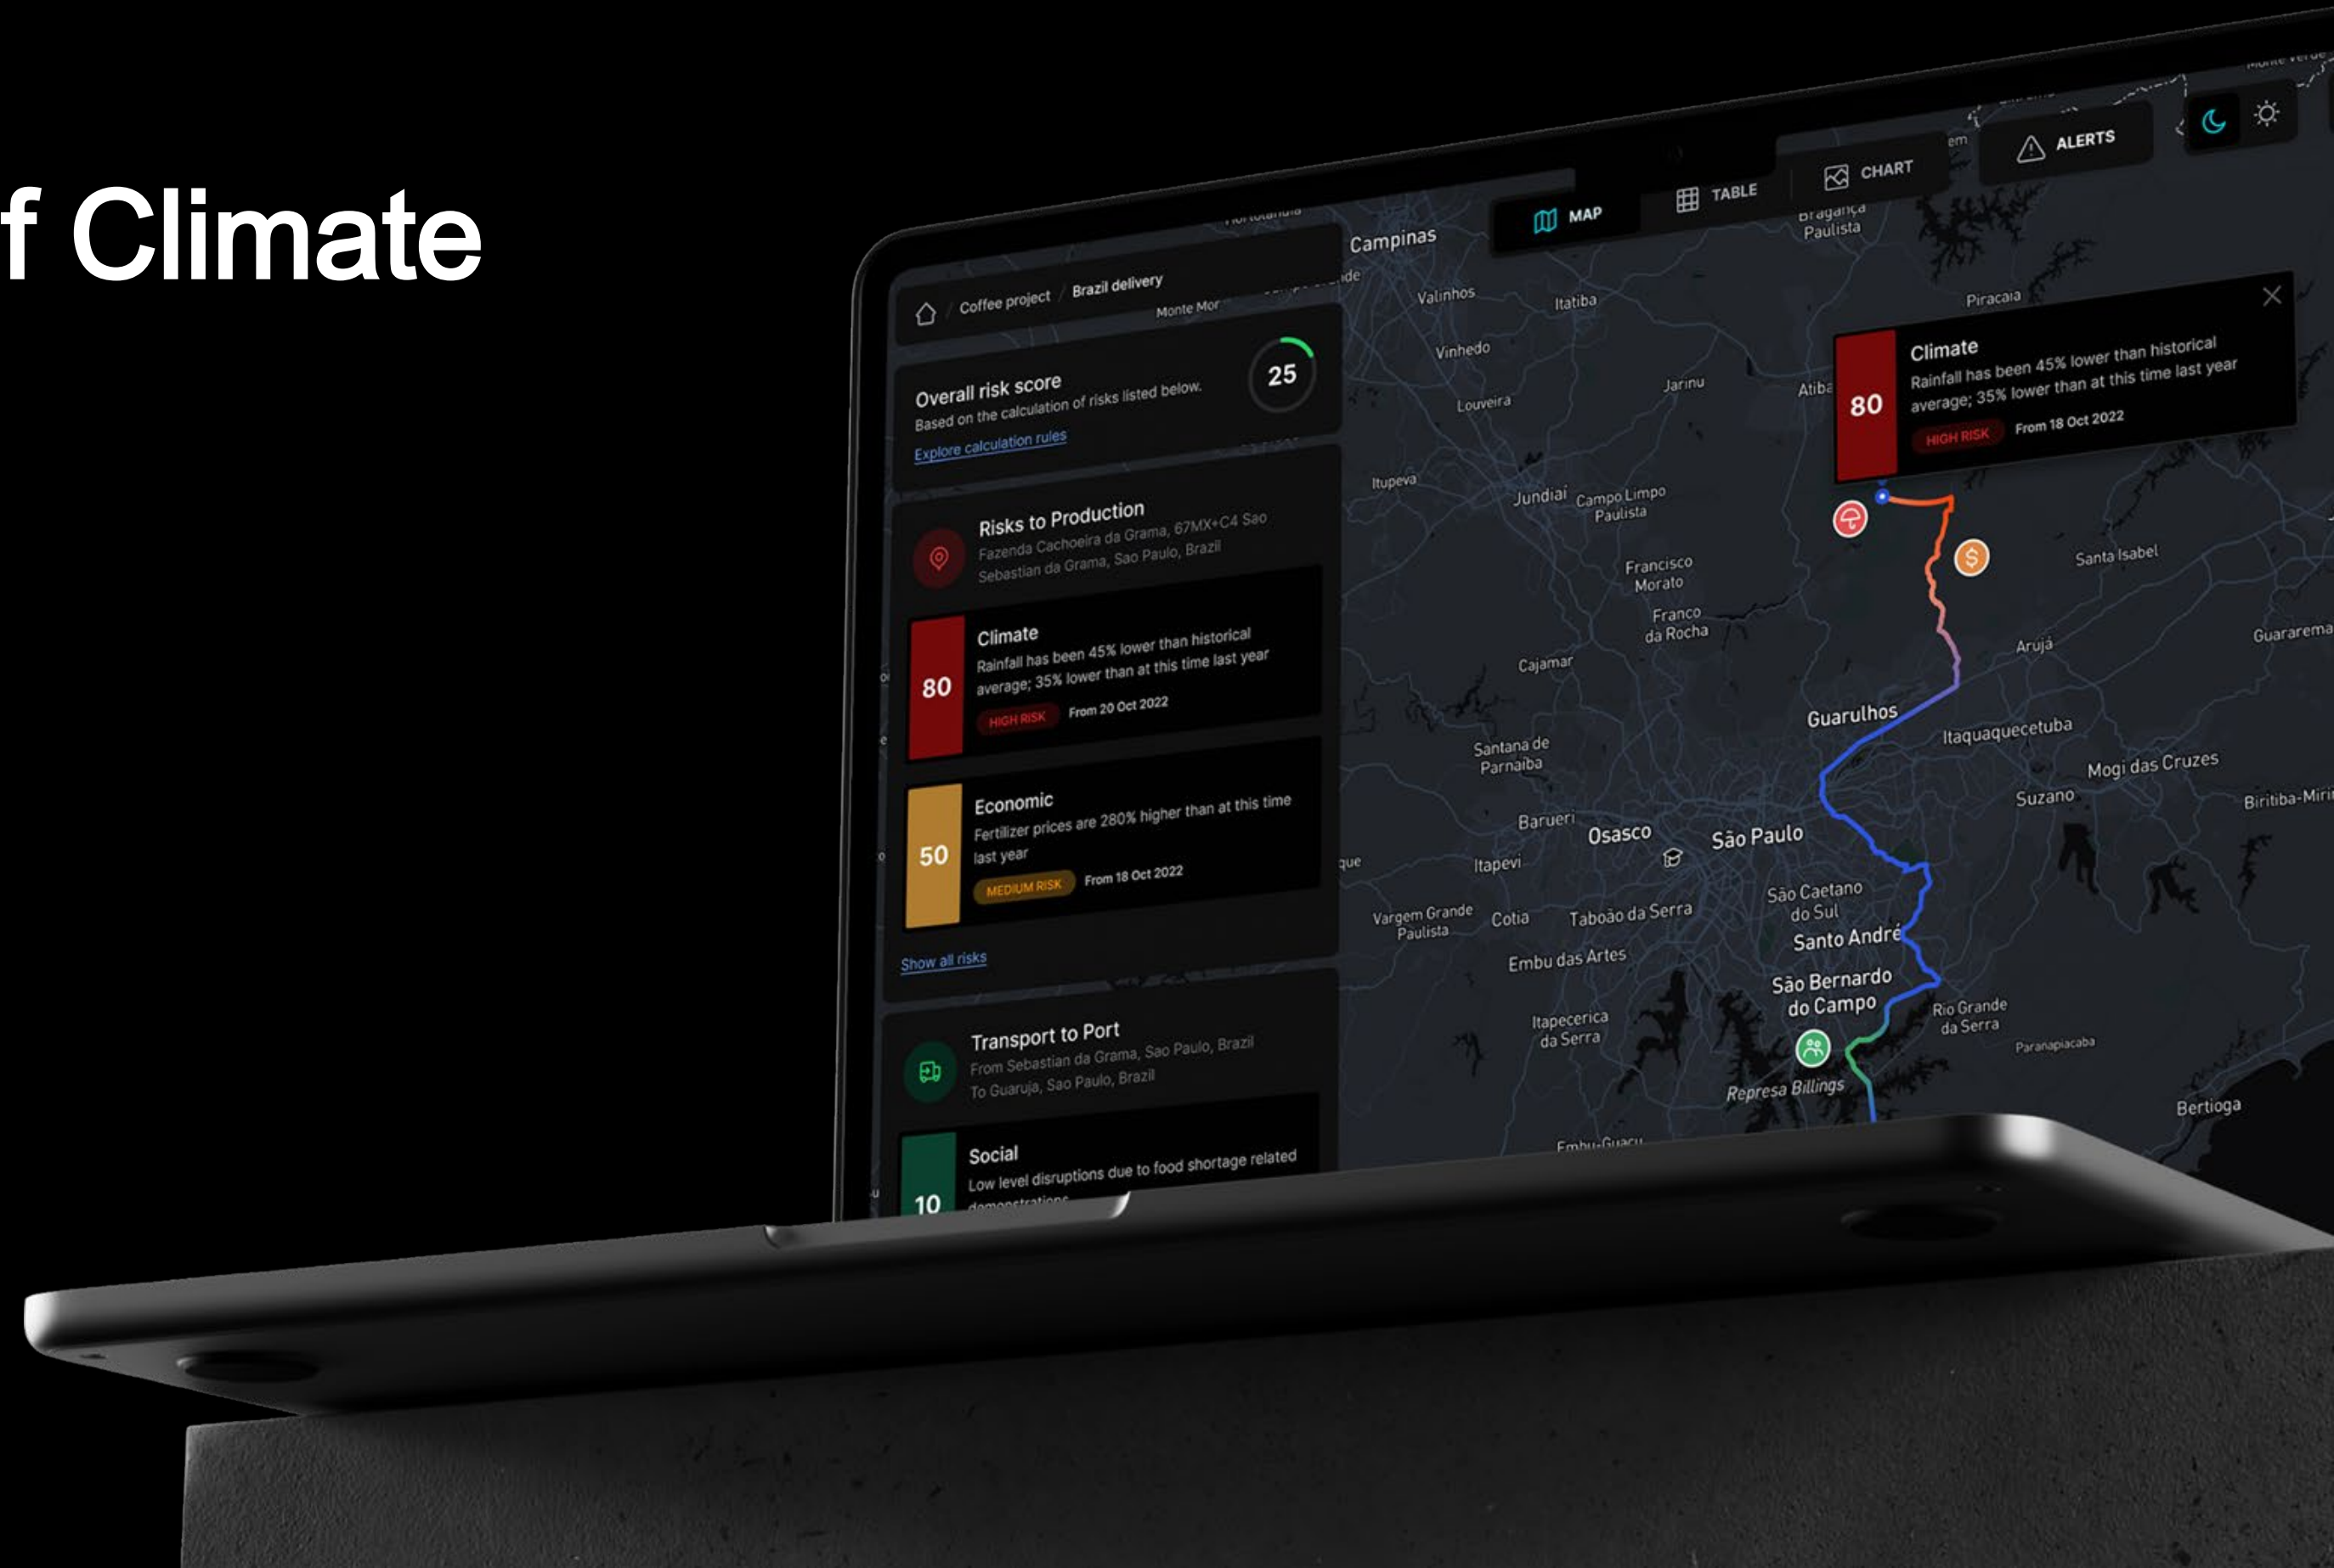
f Climate

Coffee project / Brazil delivery

MAP TABLE CHART ALERTS

Overall risk score
Based on the calculation of risks listed below.
Explore calculation rules
25

Risks to Production
Fazenda Cachoeira da Grama, 67MX+C4 Sao Sebastian da Grama, Sao Paulo, Brazil

80
Climate
Rainfall has been 45% lower than historical average; 35% lower than at this time last year
HIGH RISK From 20 Oct 2022

50
Economic
Fertilizer prices are 280% higher than at this time last year
MEDIUM RISK From 18 Oct 2022

Show all risks

Transport to Port
From Sebastian da Grama, Sao Paulo, Brazil
To Guaruja, Sao Paulo, Brazil

10
Social
Low level disruptions due to food shortage related demonstrations

80
Climate
Rainfall has been 45% lower than historical average; 35% lower than at this time last year
HIGH RISK From 18 Oct 2022

Campinas
Valinhos
Itatiba
Bragança Paulista
Piracaia
Vinhedo
Jarinu
Atiba
Louveira
Itupeva
Jundiaí
Campo Limpo Paulista
Francisco Morato
Franco da Rocha
Santa Isabel
Arujá
Guararema
Cajamar
Guarulhos
Itaquaquecetuba
Mogi das Cruzes
Santana de Parnaíba
Suzano
Biritiba-Mirim
Barueri
Osasco
São Paulo
Itapevi
São Caetano do Sul
Vargem Grande Paulista
Cotia
Taboão da Serra
Santo André
Embu das Artes
São Bernardo do Campo
Rio Grande da Serra
Itapecerica da Serra
Paranapiacaba
Represa Billings
Bertioga
Embu-Guaçu
Monte Mor